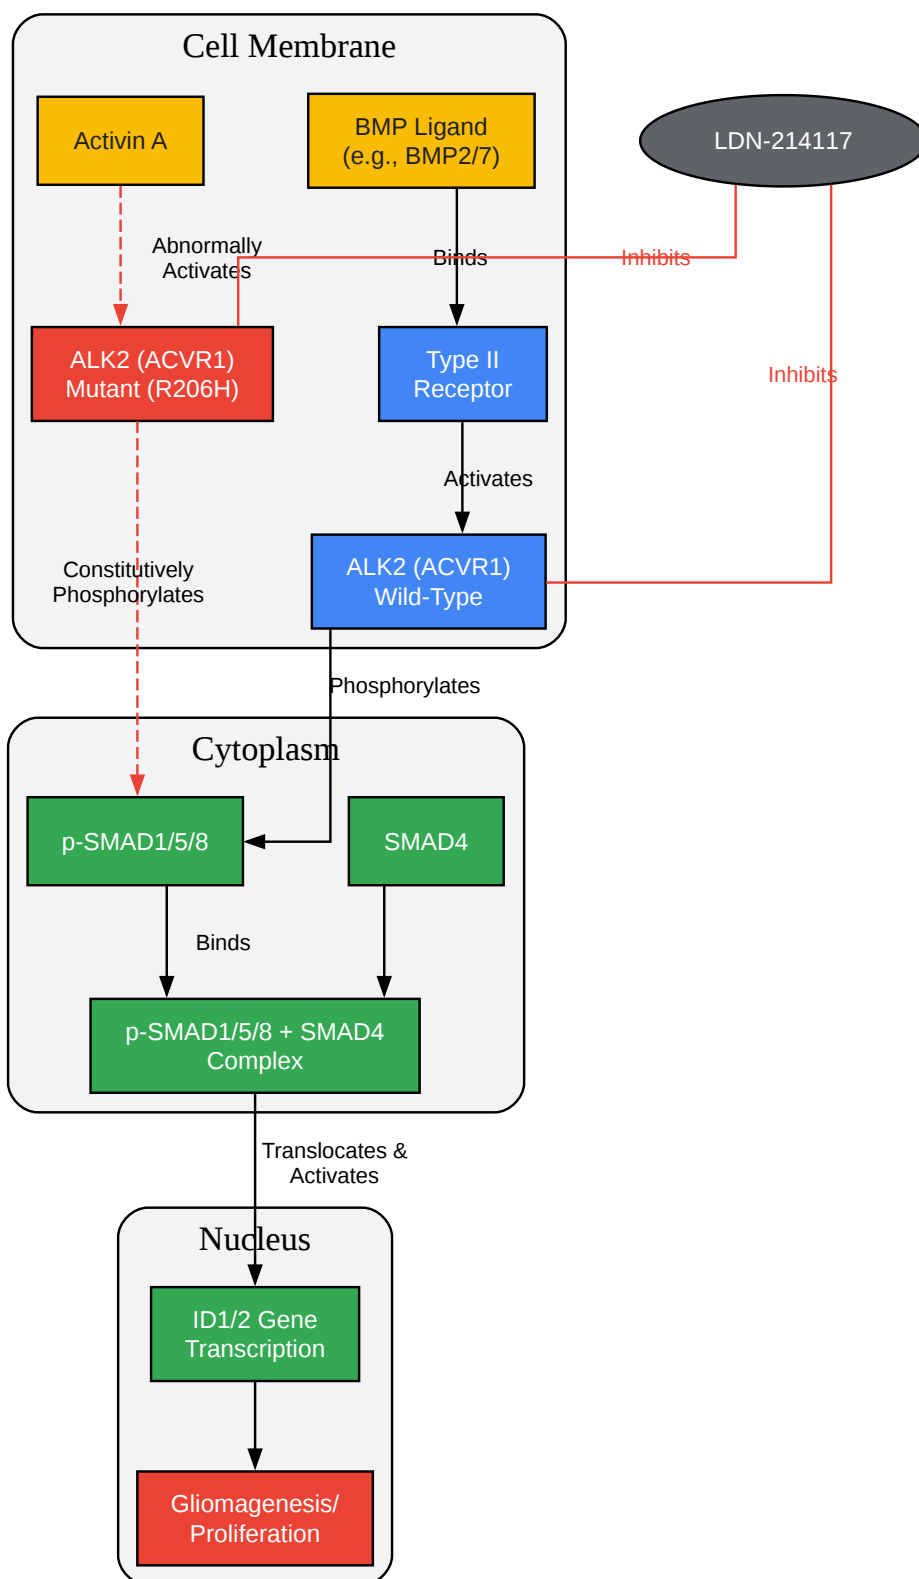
Cell Membrane

Activin A

BMP Ligand (e.g., BMP2/7)

LDN-214117

Abnormally Activates

Binds

Inhibits

ALK2 (ACVR1) Mutant (R206H)

Type II Receptor

Inhibits

Activates

Constitutively Phosphorylates

ALK2 (ACVR1) Wild-Type

Phosphorylates

Cytoplasm

p-SMAD1/5/8

SMAD4

Binds

p-SMAD1/5/8 + SMAD4 Complex

Translocates & Activates

Nucleus

ID1/2 Gene Transcription

Gliomagenesis/ Proliferation